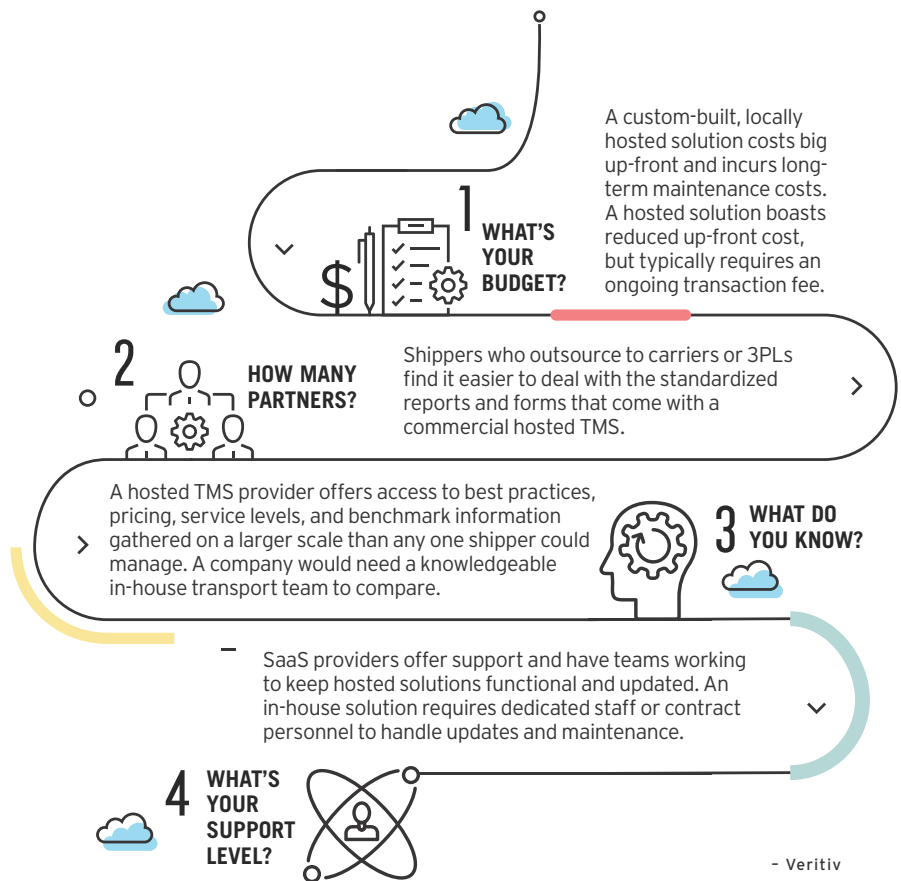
1 WHAT'S YOUR BUDGET?

A custom-built, locally hosted solution costs big up-front and incurs long-term maintenance costs. A hosted solution boasts reduced up-front cost, but typically requires an ongoing transaction fee.

2 HOW MANY PARTNERS?

Shippers who outsource to carriers or 3PLs find it easier to deal with the standardized reports and forms that come with a commercial hosted TMS.

A hosted TMS provider offers access to best practices, pricing, service levels, and benchmark information gathered on a larger scale than any one shipper could manage. A company would need a knowledgeable in-house transport team to compare.

3 WHAT DO YOU KNOW?

SaaS providers offer support and have teams working to keep hosted solutions functional and updated. An in-house solution requires dedicated staff or contract personnel to handle updates and maintenance.

4 WHAT'S YOUR SUPPORT LEVEL?

– Veritiv